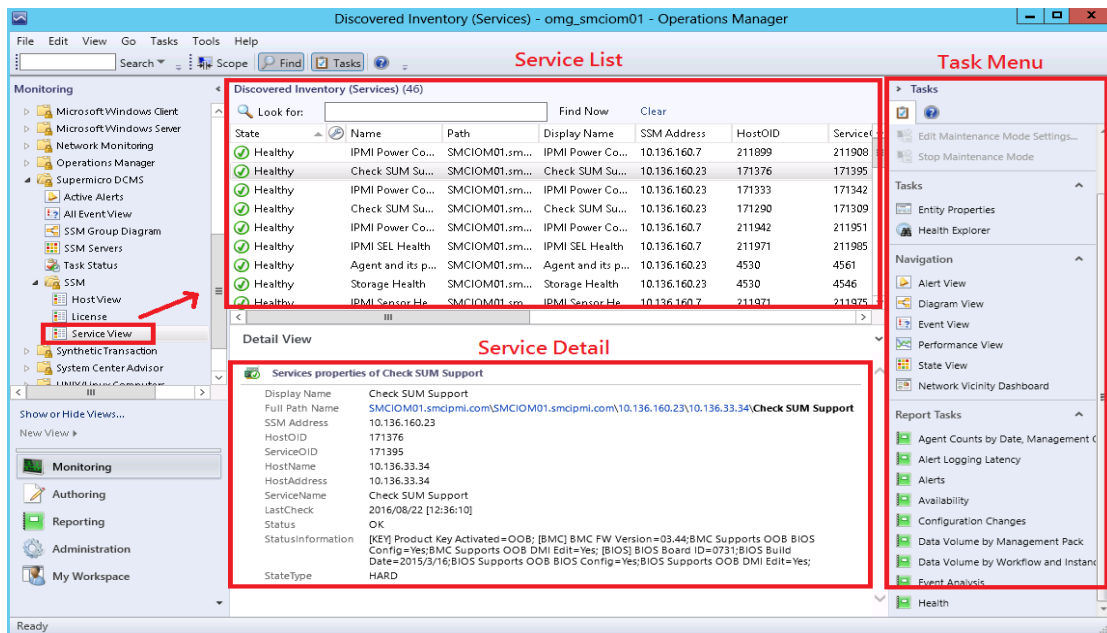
Discovered Inventory (Services) - omg_smciom01 - Operations Manager

File Edit View Go Tasks Tools Help

Search Scope Find Tasks

Service List

Task Menu

Monitoring

Microsoft Windows Client
Microsoft Windows Server
Network Monitoring
Operations Manager
Supermicro DCMS
Active Alerts
All Event View
SSM Group Diagram
SSM Servers
Task Status
SSM
Host View
License
Service View
SyntheticTransaction
System Center Advisor

Show or Hide Views...
New View

Monitoring
Authoring
Reporting
Administration
My Workspace

Discovered Inventory (Services) (46)

Look for: Find Now Clear

| State | | Name | Path | Display Name | SSM Address | HostOID | ServiceC |
|---|---|---|---|---|---|---|---|
| Healthy | | IPMI Power Co... | SMCIOM01.sm... | IPMI Power Co... | 10.136.160.7 | 211899 | 211908 |
| Healthy | | Check SUM Su... | SMCIOM01.sm... | Check SUM Su... | 10.136.160.23 | 171376 | 171395 |
| Healthy | | IPMI Power Co... | SMCIOM01.sm... | IPMI Power Co... | 10.136.160.23 | 171333 | 171342 |
| Healthy | | Check SUM Su... | SMCIOM01.sm... | Check SUM Su... | 10.136.160.23 | 171290 | 171309 |
| Healthy | | IPMI Power Co... | SMCIOM01.sm... | IPMI Power Co... | 10.136.160.7 | 211942 | 211951 |
| Healthy | | IPMI SEL Health | SMCIOM01.sm... | IPMI SEL Health | 10.136.160.7 | 211971 | 211985 |
| Healthy | | Agent and its p... | SMCIOM01.sm... | Agent and its p... | 10.136.160.23 | 4530 | 4561 |
| Healthy | | Storage Health | SMCIOM01.sm... | Storage Health | 10.136.160.23 | 4530 | 4546 |
| Healthy | | IPMI Sensor He | SMCIOM01.sm | IPMI Sensor He | 10.136.160.7 | 211971 | 211975 |

Detail View

Service Detail

Services properties of Check SUM Support

Display Name Check SUM Support
Full Path Name SMCIOM01.smcipmi.com\SMCIOM01.smcipmi.com\10.136.160.23\10.136.33.34\Check SUM Support
SSM Address 10.136.160.23
HostOID 171376
ServiceOID 171395
HostName 10.136.33.34
HostAddress 10.136.33.34
ServiceName Check SUM Support
LastCheck 2016/08/22 [12:36:10]
Status OK
StatusInformation [KEY] Product Key Activated=OOB; [BMC] BMC FW Version=03.44;BMC Supports OOB BIOS Config=Yes;BMC Supports OOB DMI Edit=Yes; [BIOS] BIOS Board ID=0731;BIOS Build Date=2015/3/16;BIOS Supports OOB BIOS Config=Yes;BIOS Supports OOB DMI Edit=Yes;
StateType HARD

Tasks

Edit Maintenance Mode Settings...
Stop Maintenance Mode

Tasks
Entity Properties
Health Explorer

Navigation
Alert View
Diagram View
Event View
Performance View
State View
Network Vicinity Dashboard

Report Tasks
Agent Counts by Date, Management G
Alert Logging Latency
Alerts
Availability
Configuration Changes
Data Volume by Management Pack
Data Volume by Workflow and Instanc
Event Analysis
Health

Ready